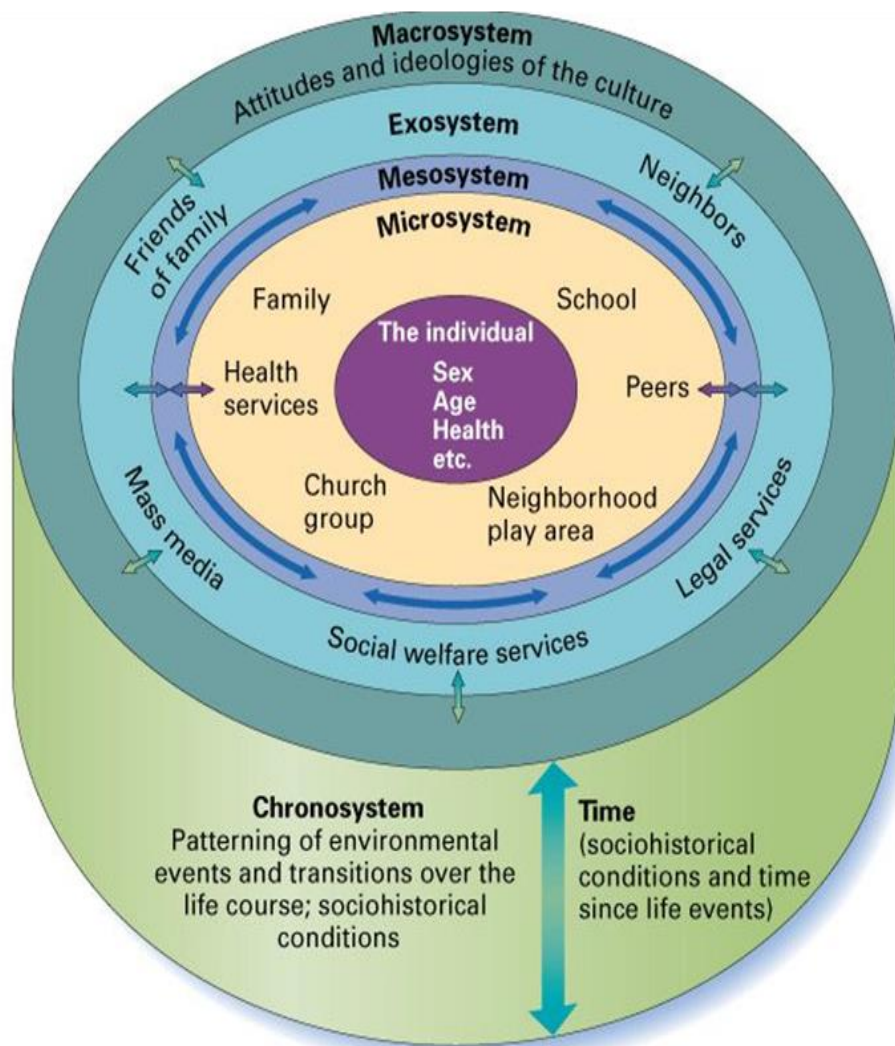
Macrosystem
Attitudes and ideologies of the culture

Exosystem

Mesosystem

Microsystem

Friends of family

Neighbors

Family

School

The individual
Sex
Age
Health
etc.

Health services

Peers

Church group

Neighborhood play area

Mass media

Legal services

Social welfare services

Chronosystem
Patterning of environmental events and transitions over the life course; sociohistorical conditions

Time
(sociohistorical conditions and time since life events)